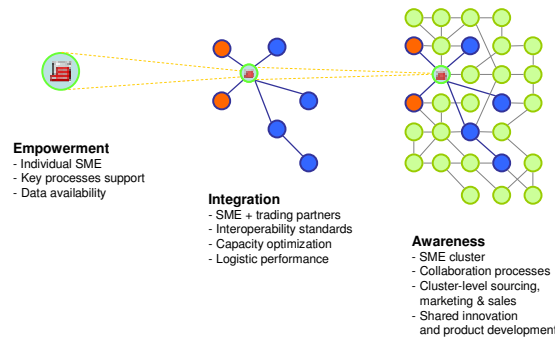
Empowerment
- Individual SME
- Key processes support
- Data availability

Integration
- SME + trading partners
- Interoperability standards
- Capacity optimization
- Logistic performance

Awareness
- SME cluster
- Collaboration processes
- Cluster-level sourcing, marketing & sales
- Shared innovation and product development